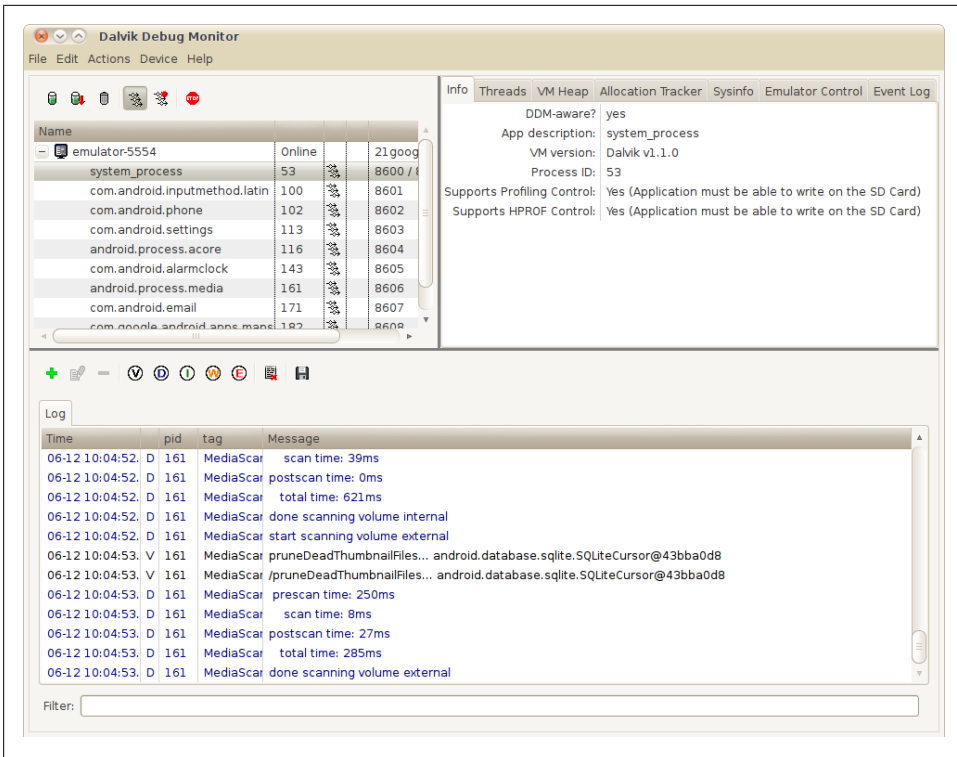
Dalvik Debug Monitor

File Edit Actions Device Help

| Name | | | | |
|---|---|---|---|---|
| emulator-5554 | Online | | | 21goog |
| system_process | 53 | | | 8600 / 8 |
| com.android.inputmethod.latin | 100 | | | 8601 |
| com.android.phone | 102 | | | 8602 |
| com.android.settings | 113 | | | 8603 |
| android.process.acore | 116 | | | 8604 |
| com.android.alarmclock | 143 | | | 8605 |
| android.process.media | 161 | | | 8606 |
| com.android.email | 171 | | | 8607 |
| com.google.android.apps.maps | 182 | | | 8608 |

Info Threads VM Heap Allocation Tracker Sysinfo Emulator Control Event Log

DDM-aware? yes
App description: system_process
VM version: Dalvik v1.1.0
Process ID: 53
Supports Profiling Control: Yes (Application must be able to write on the SD Card)
Supports HPROF Control: Yes (Application must be able to write on the SD Card)

V D I W E

Log

| Time | | pid | tag | Message |
|---|---|---|---|---|
| 06-12 10:04:52. | D | 161 | MediaScar | scan time: 39ms |
| 06-12 10:04:52. | D | 161 | MediaScar | postscan time: 0ms |
| 06-12 10:04:52. | D | 161 | MediaScar | total time: 621ms |
| 06-12 10:04:52. | D | 161 | MediaScar | done scanning volume internal |
| 06-12 10:04:52. | D | 161 | MediaScar | start scanning volume external |
| 06-12 10:04:53. | V | 161 | MediaScar | pruneDeadThumbnailFiles... android.database.sqlite.SQLiteCursor@43bba0d8 |
| 06-12 10:04:53. | V | 161 | MediaScar | /pruneDeadThumbnailFiles... android.database.sqlite.SQLiteCursor@43bba0d8 |
| 06-12 10:04:53. | D | 161 | MediaScar | prescan time: 250ms |
| 06-12 10:04:53. | D | 161 | MediaScar | scan time: 8ms |
| 06-12 10:04:53. | D | 161 | MediaScar | postscan time: 27ms |
| 06-12 10:04:53. | D | 161 | MediaScar | total time: 285ms |
| 06-12 10:04:53. | D | 161 | MediaScar | done scanning volume external |

Filter: